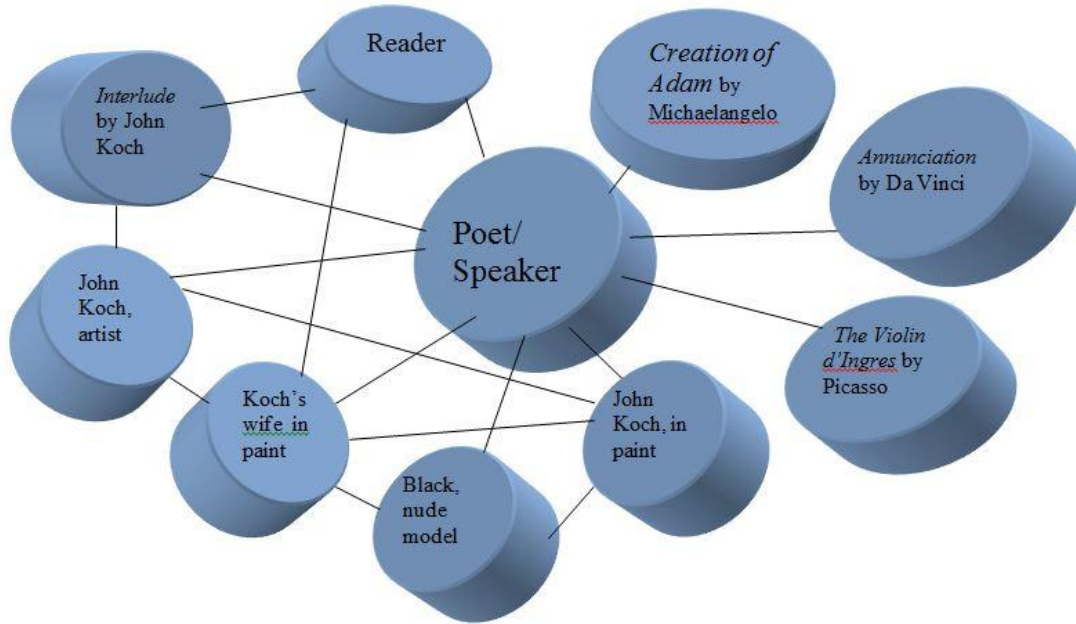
Reader

*Interlude* by John Koch

*Creation of Adam* by Michaelangelo

*Annunciation* by Da Vinci

Poet/ Speaker

John Koch, artist

*The Violin d'Ingres* by Picasso

Koch's wife in paint

John Koch, in paint

Black, nude model